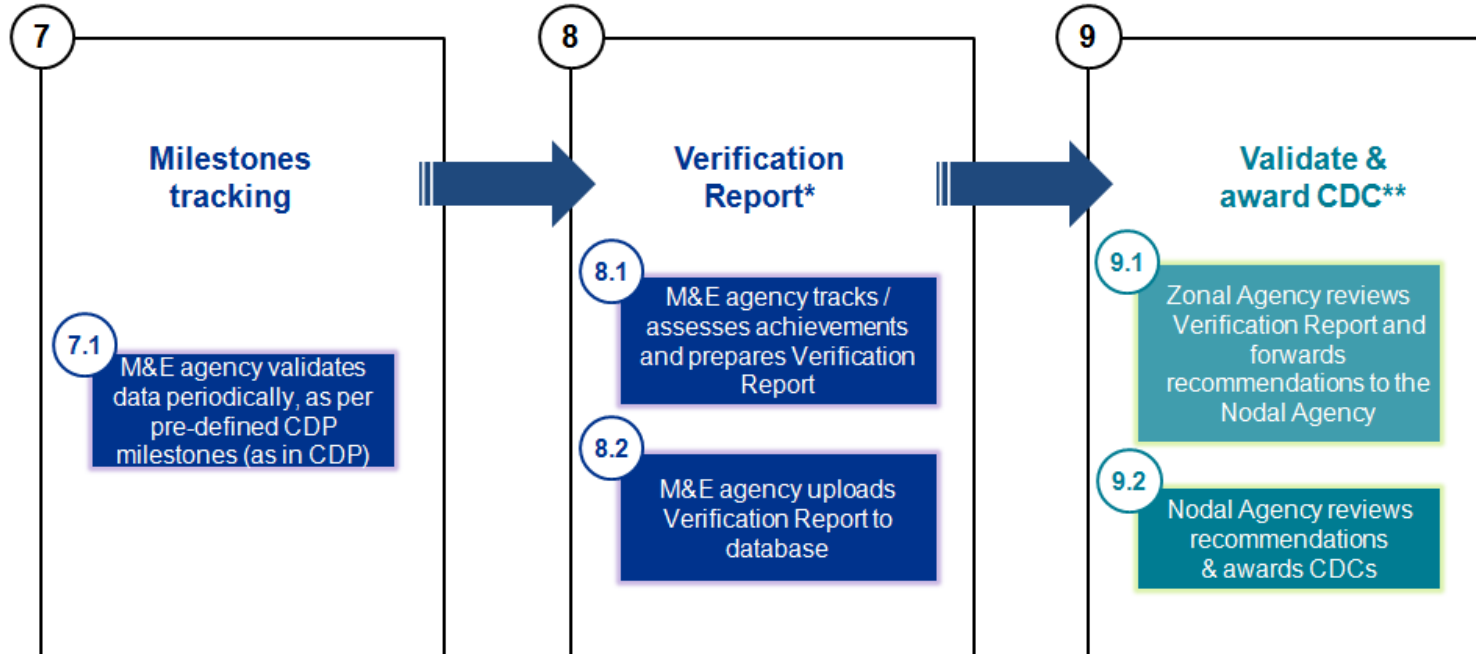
7

Milestones tracking

7.1

M&E agency validates data periodically, as per pre-defined CDP milestones (as in CDP)

8

Verification Report*

8.1

M&E agency tracks / assesses achievements and prepares Verification Report

8.2

M&E agency uploads Verification Report to database

9

Validate & award CDC**

9.1

Zonal Agency reviews Verification Report and forwards recommendations to the Nodal Agency

9.2

Nodal Agency reviews recommendations & awards CDCs